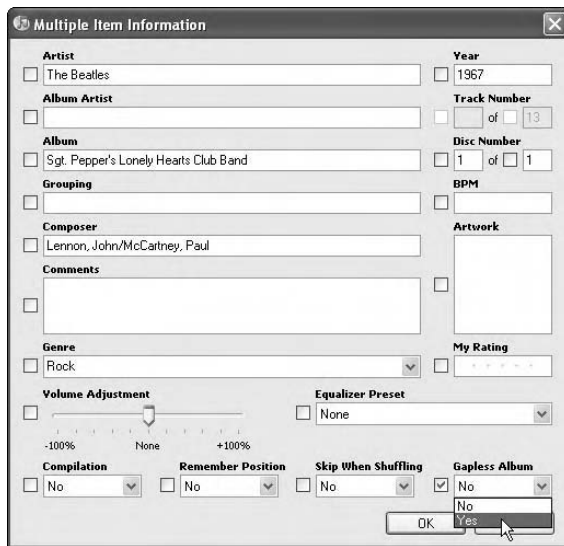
Multiple Item Information

Artist
The Beatles

Year
1967

Album Artist

Track Number
of 13

Album
Sgt. Pepper's Lonely Hearts Club Band

Disc Number
1 of 1

Grouping

BPM

Composer
Lennon, John/McCartney, Paul

Artwork

Comments

Genre
Rock

My Rating

Volume Adjustment
-100% None +100%

Equalizer Preset
None

Compilation
No

Remember Position
No

Skip When Shuffling
No

Gapless Album
No
No
Yes

OK